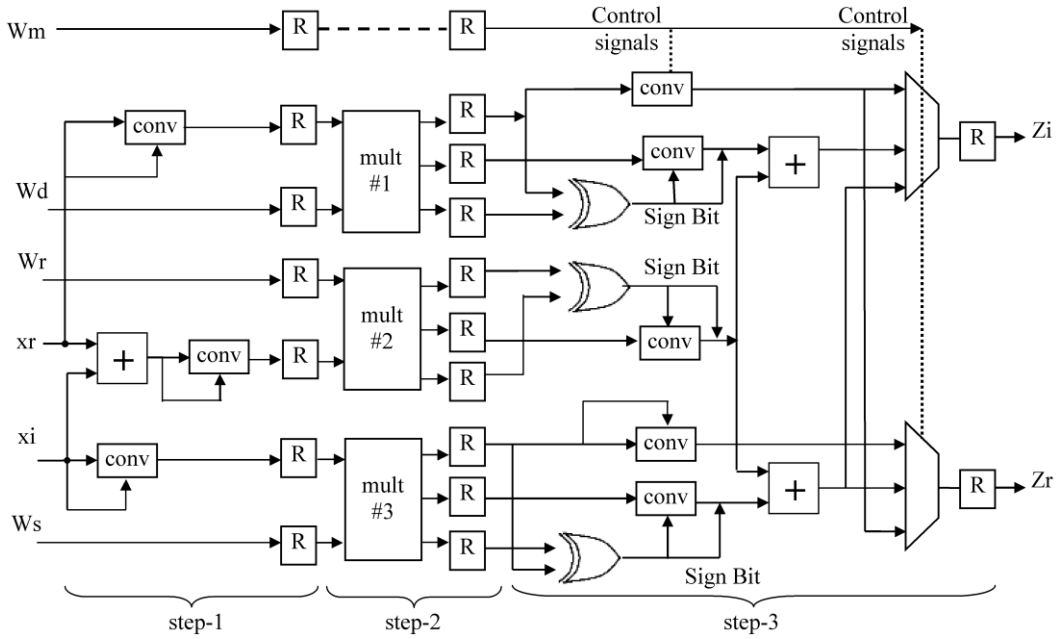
Wm
R
R
Control signals
Control signals
conv
R
Zi
conv
R
mult #1
R
R
conv
+
Wd
R
R
Sign Bit
Wr
R
R
Sign Bit
mult #2
R
xr
+
conv
R
conv
R
conv
xi
conv
R
mult #3
R
R
conv
+
R
Zr
Ws
R
R
Sign Bit
step-1
step-2
step-3